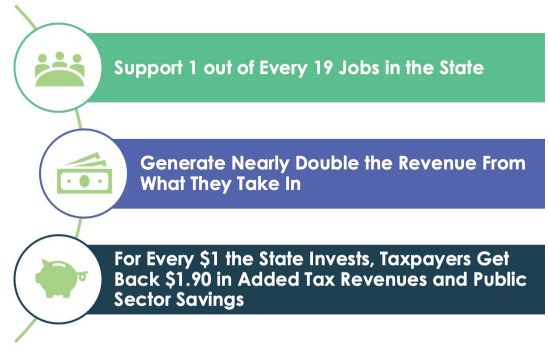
Support 1 out of Every 19 Jobs in the State

Generate Nearly Double the Revenue From What They Take In

For Every $1 the State Invests, Taxpayers Get Back $1.90 in Added Tax Revenues and Public Sector Savings